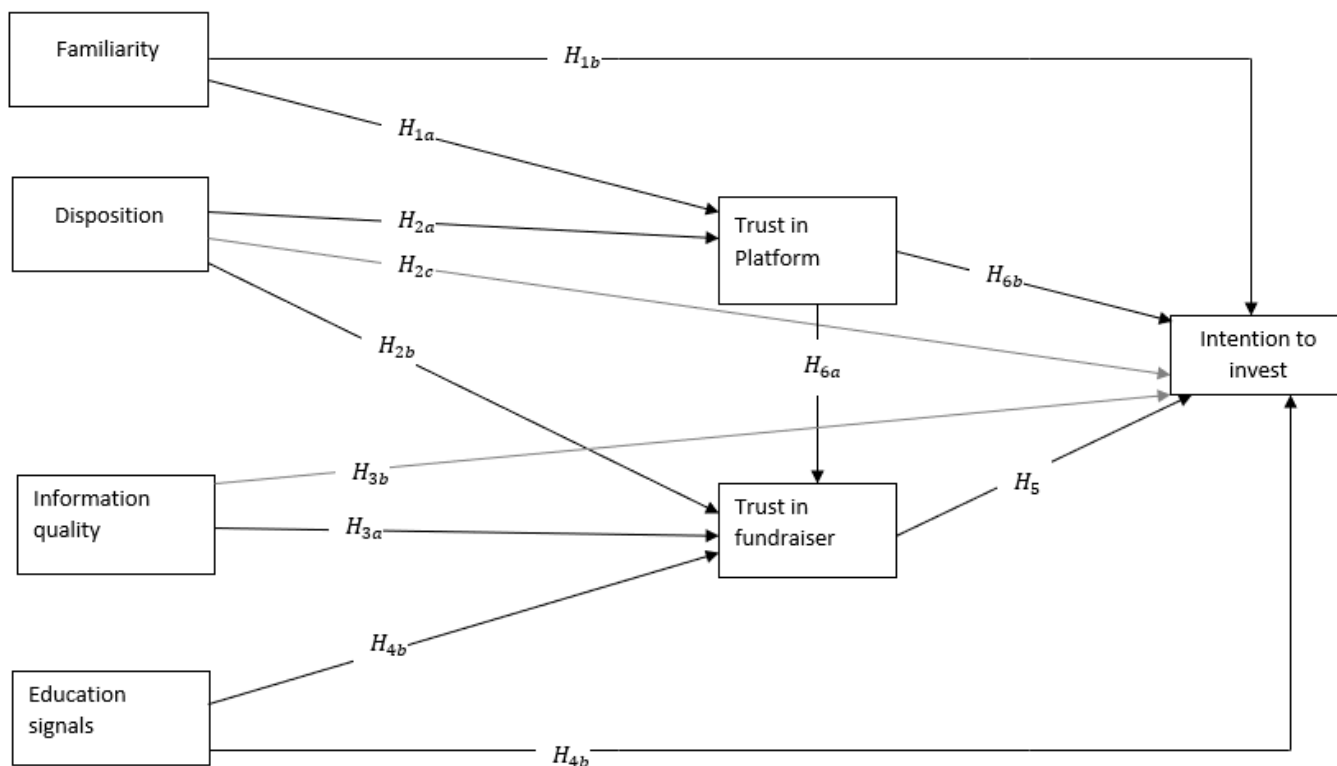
Familiarity

$H_{1b}$

$H_{1a}$

Disposition

$H_{2a}$

$H_{2c}$

Trust in Platform

$H_{6b}$

Intention to invest

$H_{2b}$

$H_{6a}$

$H_{3b}$

Information quality

$H_{3a}$

Trust in fundraiser

$H_5$

$H_{4b}$

Education signals

$H_{4b}$